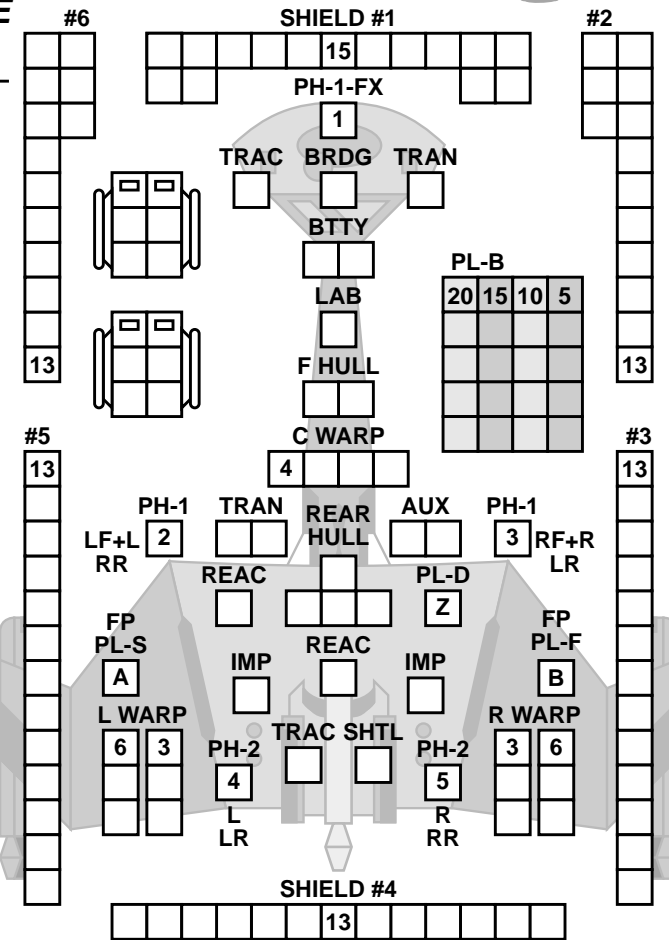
#6
SHIELD #1
#2
15
PH-1-FX
1
TRAC BRDG TRAN
BTTY
PL-B
| 20 | 15 | 10 | 5 |
|---|---|---|---|
| | | | |
| | | | |
| | | | |
LAB
13
F HULL
13
#5
C WARP
#3
13
4
13
PH-1
TRAN
AUX
PH-1
LF+L
2
REAR HULL
3
RF+R
RR
LR
REAC
PL-D
Z
FP
PL-S
FP
PL-F
A
REAC
B
IMP
IMP
L WARP
R WARP
6
3
3
6
PH-2
TRAC SHTL
PH-2
4
5
L
LR
R
RR
SHIELD #4
13